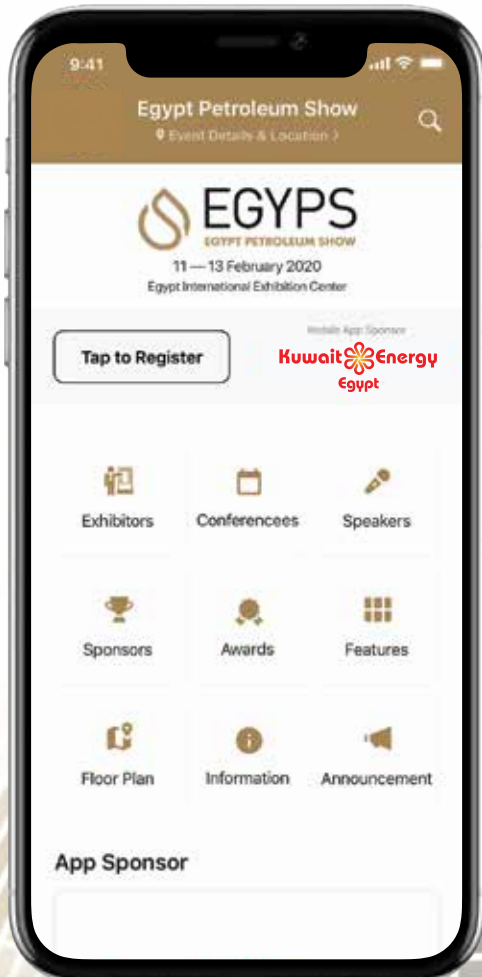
9:41

Egypt Petroleum Show

Event Details & Location >

EGYPS

EGYPT PETROLEUM SHOW

11 — 13 February 2020

Egypt International Exhibition Center

Tap to Register

Mobile App Sponsor

Kuwait Energy Egypt

Exhibitors

Conferencees

Speakers

Sponsors

Awards

Features

Floor Plan

Information

Announcement

App Sponsor